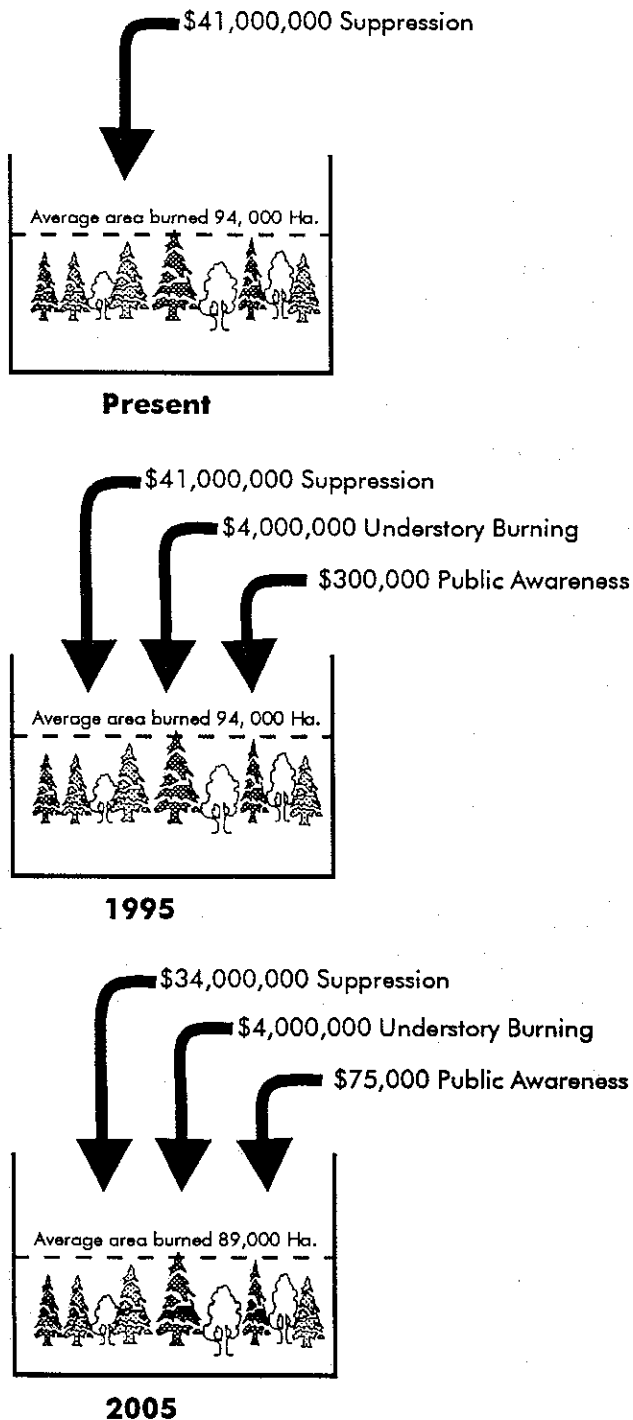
\$41,000,000 Suppression

Average area burned 94, 000 Ha.

Present

\$41,000,000 Suppression

\$4,000,000 Understory Burning

\$300,000 Public Awareness

Average area burned 94, 000 Ha.

1995

\$34,000,000 Suppression

\$4,000,000 Understory Burning

\$75,000 Public Awareness

Average area burned 89,000 Ha.

2005